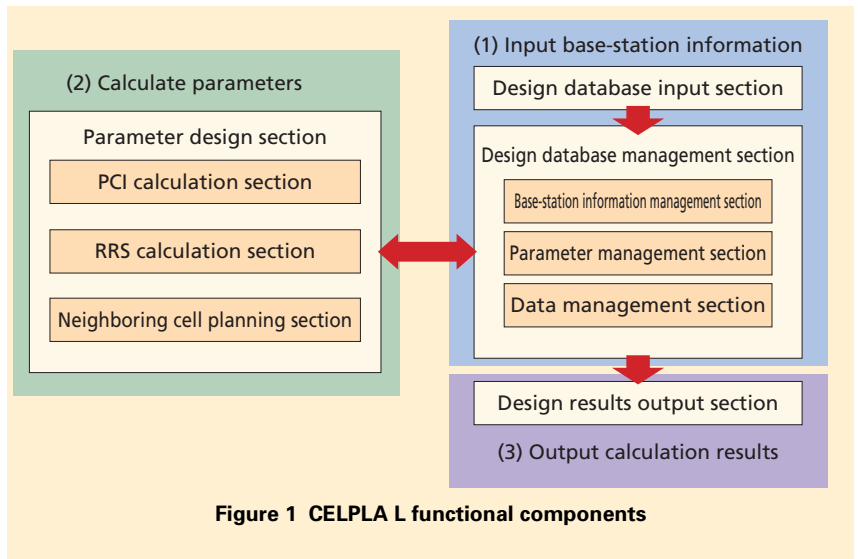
(2) Calculate parameters

Parameter design section

PCI calculation section

RRS calculation section

Neighboring cell planning section

(1) Input base-station information

Design database input section

Design database management section

Base-station information management section

Parameter management section

Data management section

Design results output section

(3) Output calculation results

Figure 1 CELPLA L functional components